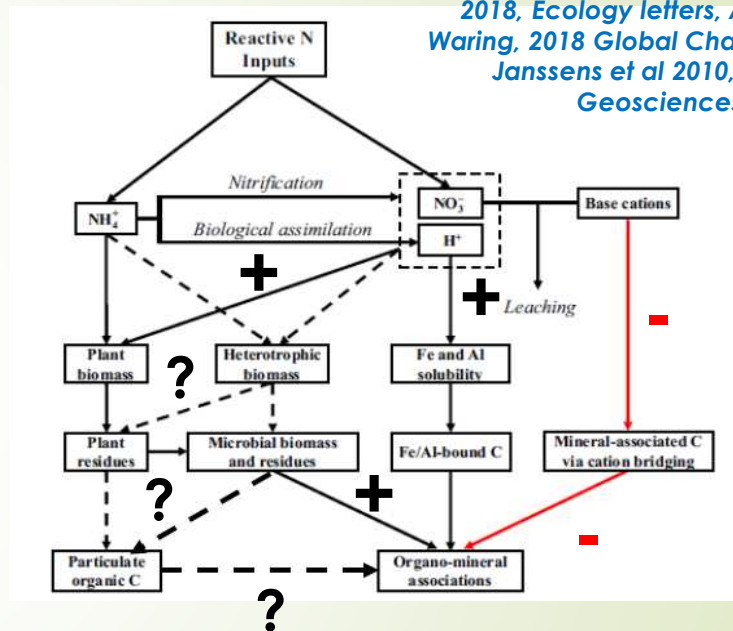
2018, Ecology letters, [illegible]
Waring, 2018 Global Cha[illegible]
Janssens et al 2010,
Geoscience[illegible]

Reactive N Inputs

Nitrification

$NH_4^+$

Biological assimilation

$NO_3^-$

$H^+$

Base cations

+

+ Leaching

-

Plant biomass

?

Heterotrophic biomass

Fe and Al solubility

Plant residues

Microbial biomass and residues

Fe/Al-bound C

Mineral-associated C via cation bridging

?

+

-

Particulate organic C

Organo-mineral associations

?